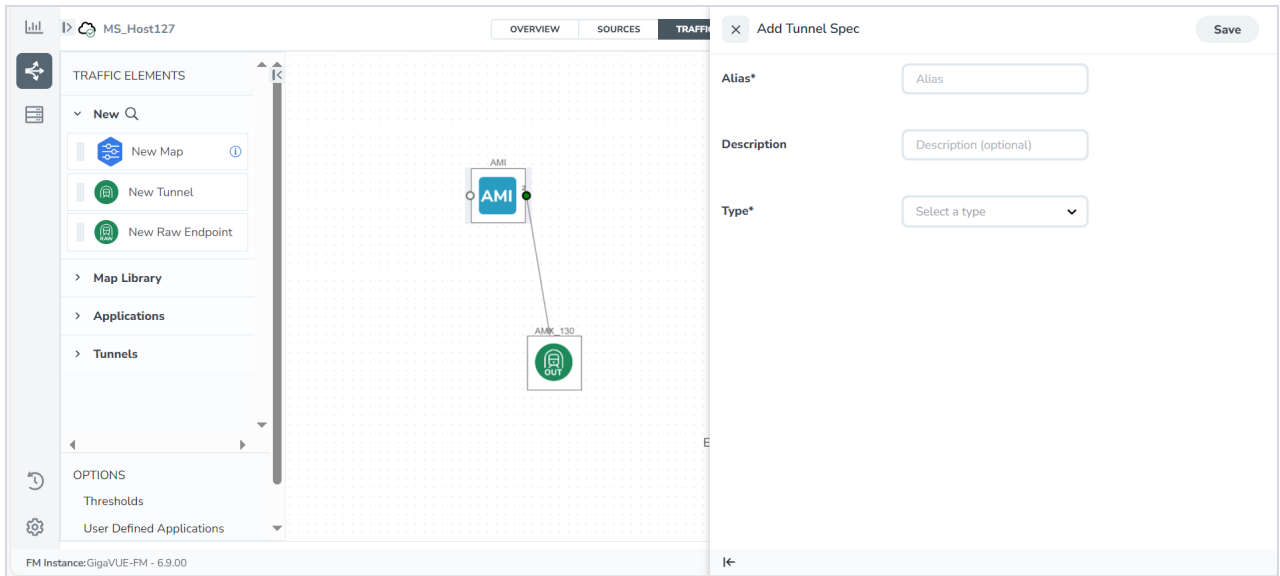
MS_Host127

OVERVIEW SOURCES TRAFFI

TRAFFIC ELEMENTS

New

New Map

New Tunnel

New Raw Endpoint

Map Library

Applications

Tunnels

OPTIONS

Thresholds

User Defined Applications

AMI

AMI

AMX_130

OUT

RAW

E

Add Tunnel Spec

Save

Alias*

Alias

Description

Description (optional)

Type*

Select a type

FM Instance: GigaVUE-FM - 6.9.00